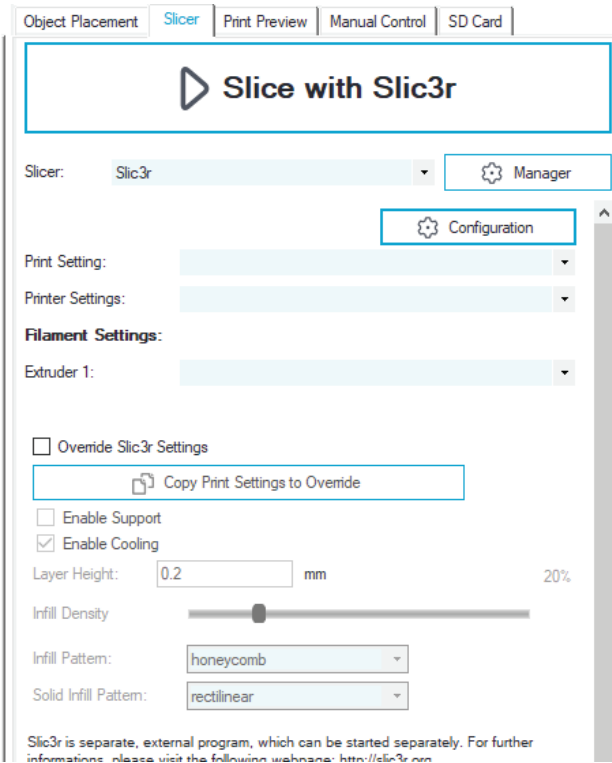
Object Placement | Slicer | Print Preview | Manual Control | SD Card

Slice with Slic3r

Slicer: Slic3r

Manager

Configuration

Print Setting:

Printer Settings:

Filament Settings:

Extruder 1:

Override Slic3r Settings

Copy Print Settings to Override

Enable Support

Enable Cooling

Layer Height: 0.2 mm

20%

Infill Density

Infill Pattern: honeycomb

Solid Infill Pattern: rectilinear

Slic3r is separate, external program, which can be started separately. For further informations, please visit the following webpage: http://slic3r.org